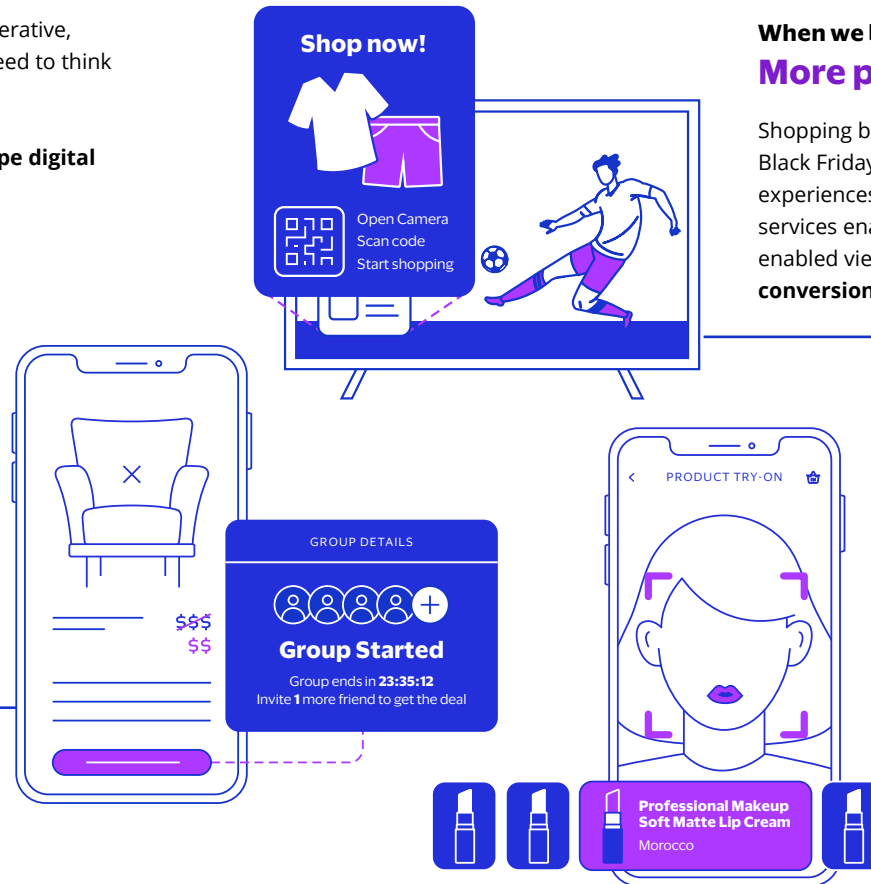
erative,
eed to think

pe digital

Shop now!

Open Camera
Scan code
Start shopping

When we l
More p

Shopping b
Black Friday
experiences
services ena
enabled vie
conversion

$$$
$$

GROUP DETAILS

Group Started
Group ends in 23:35:12
Invite 1 more friend to get the deal

PRODUCT TRY-ON

Professional Makeup Soft Matte Lip Cream
Morocco